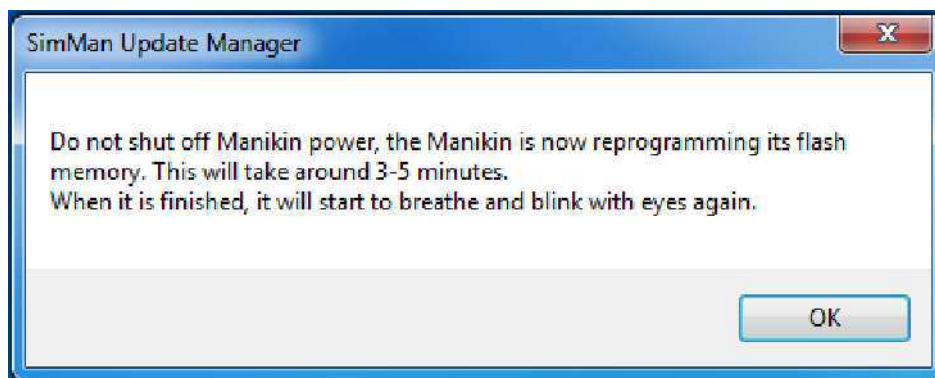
SimMan Update Manager

Do not shut off Manikin power, the Manikin is now reprogramming its flash memory. This will take around 3-5 minutes.
When it is finished, it will start to breathe and blink with eyes again.

OK